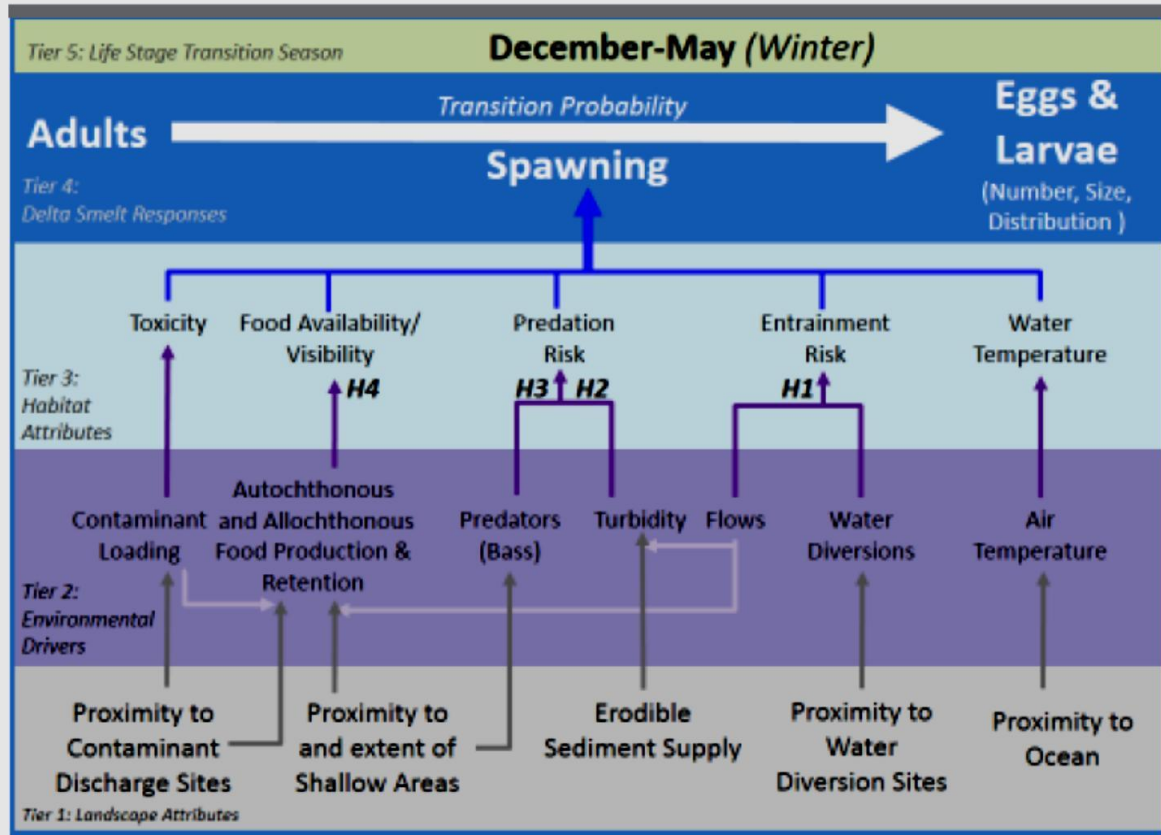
Tier 5: Life Stage Transition Season

December-May (Winter)

Adults

Transition Probability

Spawning

Eggs & Larvae

(Number, Size, Distribution )

Tier 4: Delta Smelt Responses

Toxicity

Food Availability/ Visibility

Predation Risk

Entrainment Risk

Water Temperature

H4

H3

H2

H1

Tier 3: Habitat Attributes

Contaminant Loading

Autochthonous and Allochthonous Food Production & Retention

Predators (Bass)

Turbidity

Flows

Water Diversions

Air Temperature

Tier 2: Environmental Drivers

Proximity to Contaminant Discharge Sites

Proximity to and extent of Shallow Areas

Erodible Sediment Supply

Proximity to Water Diversion Sites

Proximity to Ocean

Tier 1: Landscape Attributes